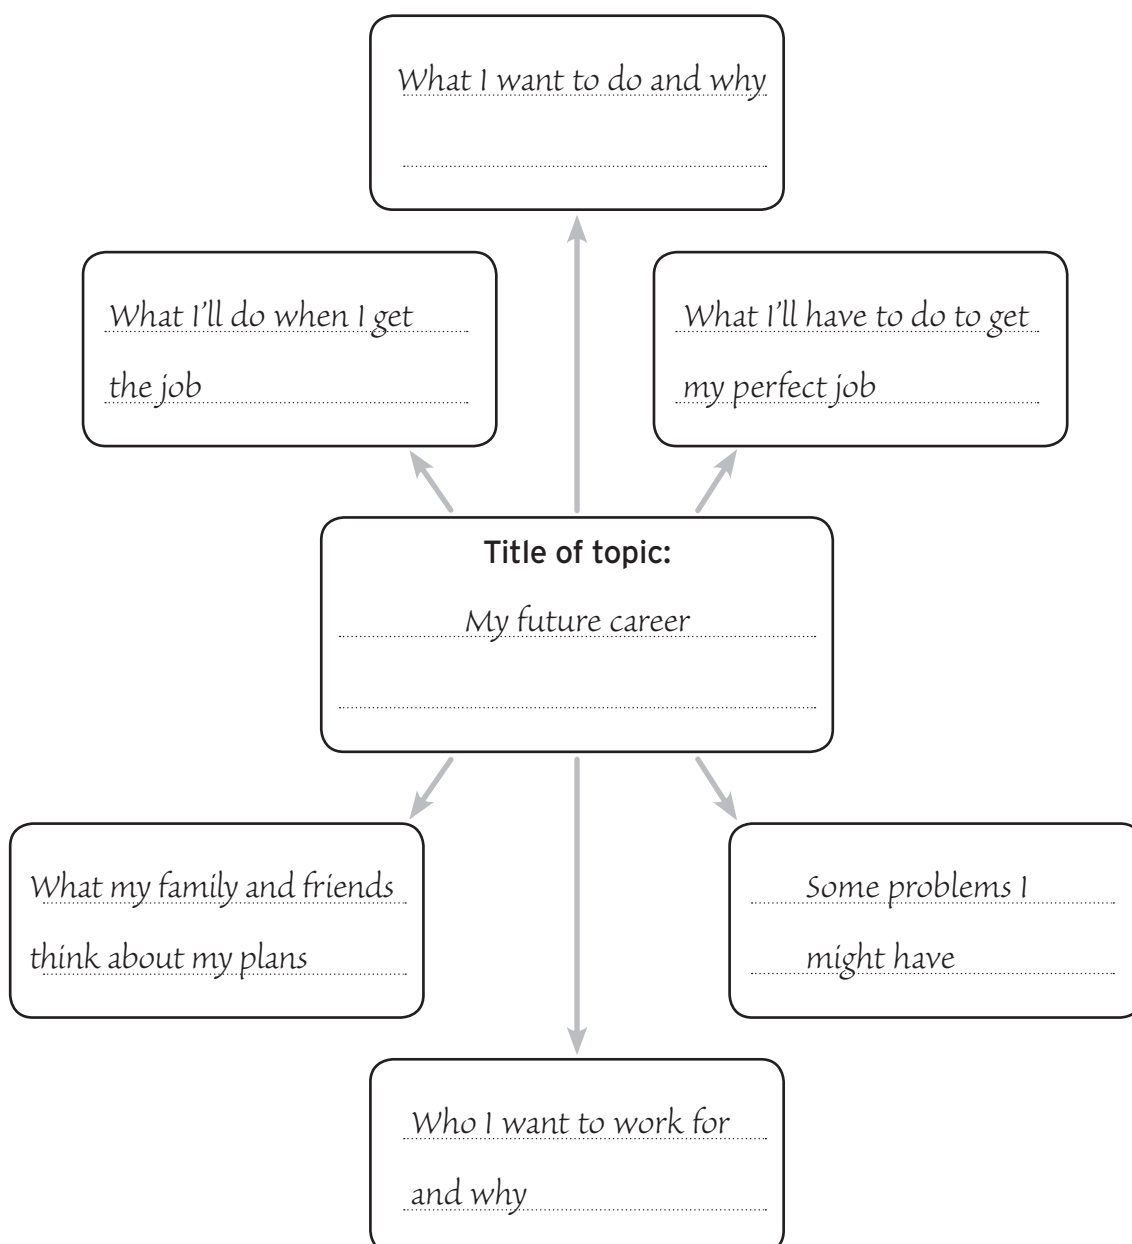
What I want to do and why

What I'll do when I get the job

What I'll have to do to get my perfect job

Title of topic:
My future career

What my family and friends think about my plans

Some problems I might have

Who I want to work for and why